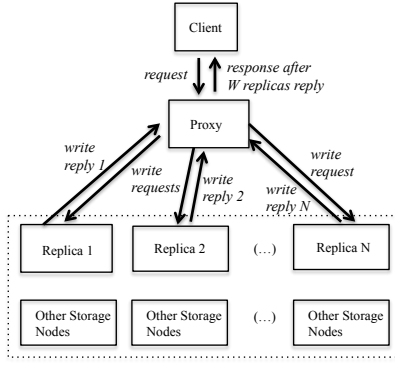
Client

request

response after W replicas reply

Proxy

write reply 1

write requests

write reply 2

write request

write reply N

Replica 1

Replica 2

(…)

Replica N

Other Storage Nodes

Other Storage Nodes

(…)

Other Storage Nodes